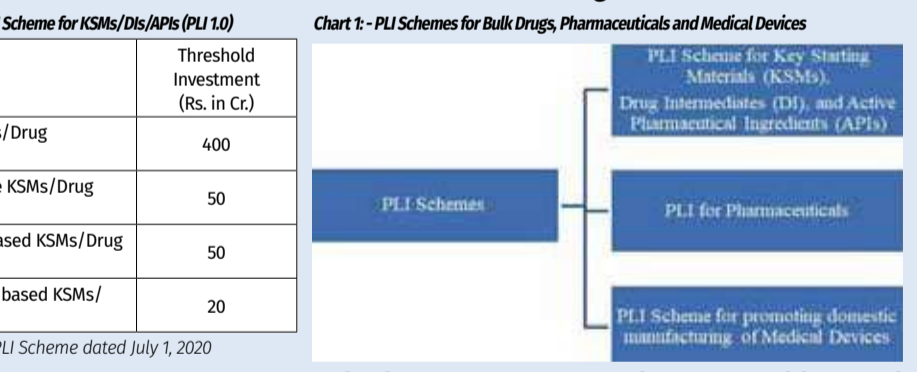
Scheme for KSMs/DIs/APIs (PLI 1.0)

| | Threshold Investment (Rs. in Cr.) |
|---|---|
| s/Drug | 400 |
| e KSMs/Drug | 50 |
| ased KSMs/Drug | 50 |
| based KSMs/ | 20 |

PLI Scheme dated July 1, 2020

Chart 1: - PLI Schemes for Bulk Drugs, Pharmaceuticals and Medical Devices

PLI Schemes

PLI Scheme for Key Starting Materials (KSMs), Drug Intermediates (DI), and Active Pharmaceutical Ingredients (APIs)

PLI for Pharmaceuticals

PLI Scheme for promoting domestic manufacturing of Medical Devices